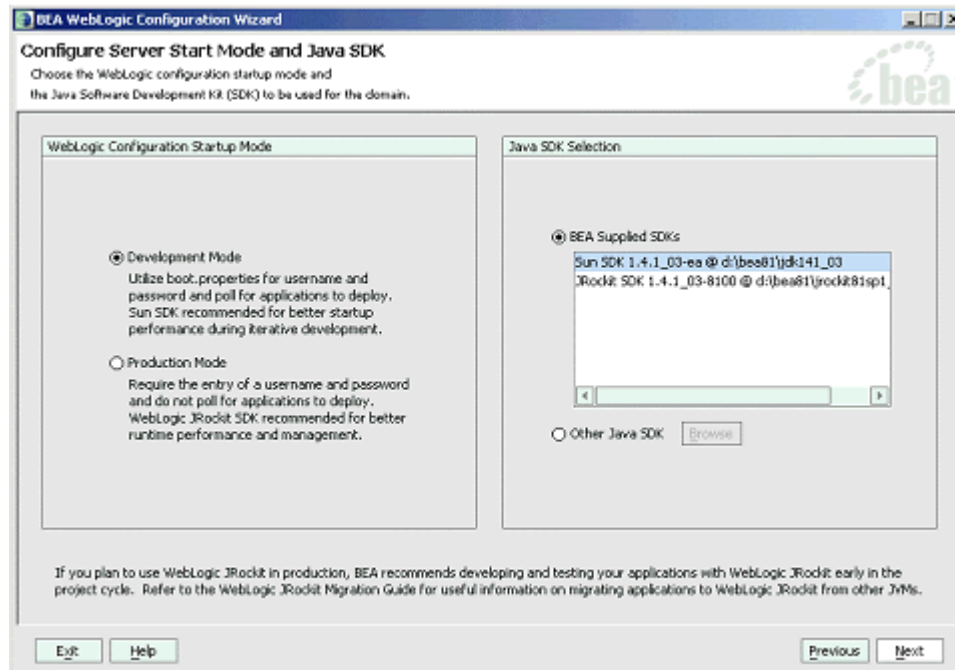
BEA WebLogic Configuration Wizard

Configure Server Start Mode and Java SDK

Choose the WebLogic configuration startup mode and the Java Software Development Kit (SDK) to be used for the domain.

bea

WebLogic Configuration Startup Mode

Development Mode

Utilize boot.properties for username and password and poll for applications to deploy. Sun SDK recommended for better startup performance during iterative development.

Production Mode

Require the entry of a username and password and do not poll for applications to deploy. WebLogic JRockit SDK recommended for better runtime performance and management.

Java SDK Selection

BEA Supplied SDKs

Sun SDK 1.4.1_03-ea @ d:\bea81\jdk141_03

JRockit SDK 1.4.1_03-8100 @ d:\bea81\jrockit81sp1_

Other Java SDK

Browse

If you plan to use WebLogic JRockit in production, BEA recommends developing and testing your applications with WebLogic JRockit early in the project cycle. Refer to the WebLogic JRockit Migration Guide for useful information on migrating applications to WebLogic JRockit from other JVMs.

Exit

Help

Previous

Next